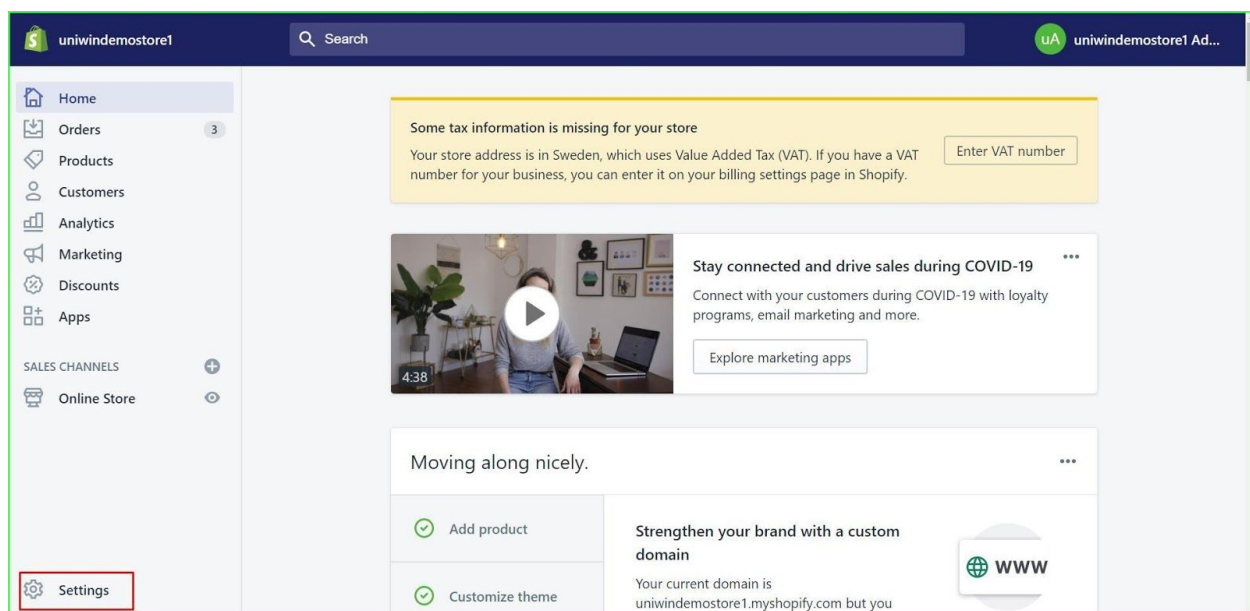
uniwindemostore1

Search

uA uniwindemostore1 Ad...

Home
Orders 3
Products
Customers
Analytics
Marketing
Discounts
Apps

SALES CHANNELS
Online Store

Settings

Some tax information is missing for your store
Your store address is in Sweden, which uses Value Added Tax (VAT). If you have a VAT number for your business, you can enter it on your billing settings page in Shopify.

Enter VAT number

4:38

Stay connected and drive sales during COVID-19
Connect with your customers during COVID-19 with loyalty programs, email marketing and more.

Explore marketing apps

Moving along nicely.

Add product

Customize theme

Strengthen your brand with a custom domain
Your current domain is uniwindemostore1.myshopify.com but you

WWW